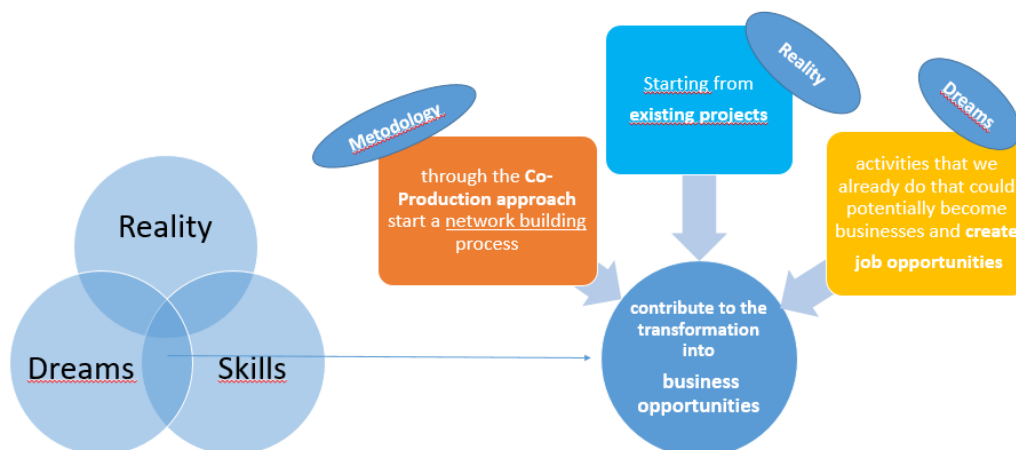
Reality

Dreams

Skills

Metodology

through the **Co-Production approach** start a network building process

Reality

Starting from **existing projects**

Dreams

activities that we already do that could potentially become businesses and **create job opportunities**

contribute to the transformation into business opportunities